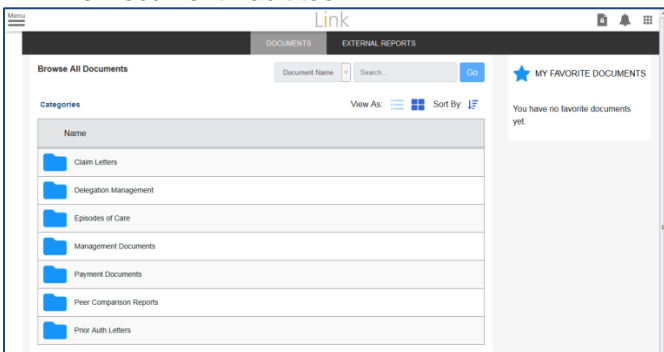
Menu

Link

DOCUMENTS EXTERNAL REPORTS

Browse All Documents

Document Name Search... Go

Categories

View As: Sort By:

| Name |
|---|
| Claim Letters |
| Delegation Management |
| Episodes of Care |
| Management Documents |
| Payment Documents |
| Peer Comparison Reports |
| Prior Auth Letters |

MY FAVORITE DOCUMENTS

You have no favorite documents yet.